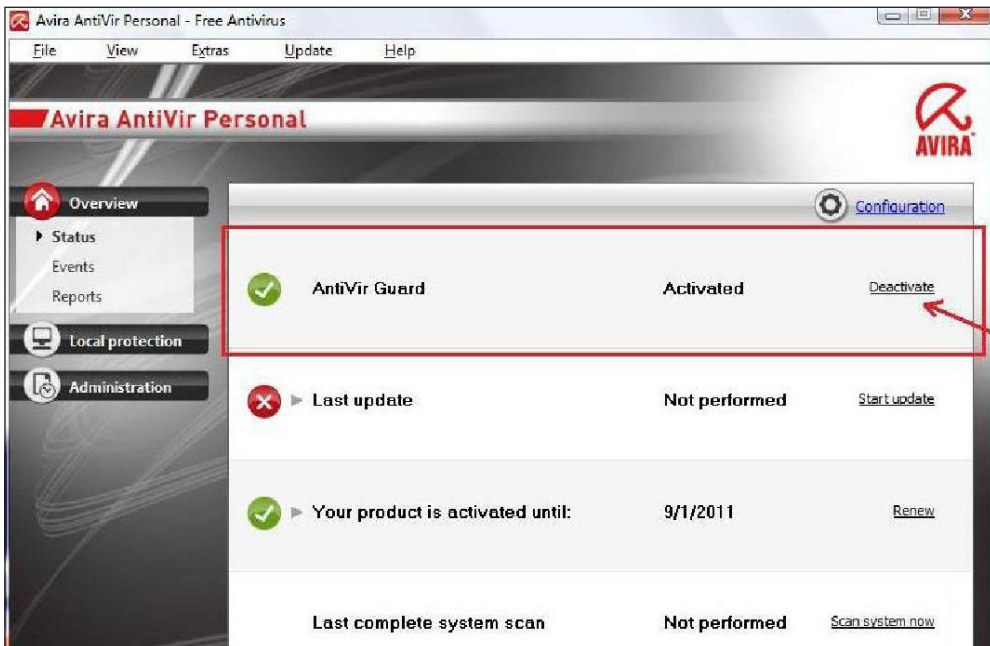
Avira AntiVir Personal - Free Antivirus

File View Extras Update Help

Avira AntiVir Personal

AVIRA

Overview
Status
Events
Reports
Local protection
Administration

Configuration

| | | |
|---|---|---|
| AntiVir Guard | Activated | Deactivate |
| Last update | Not performed | Start update |
| Your product is activated until: | 9/1/2011 | Renew |
| Last complete system scan | Not performed | Scan system now |